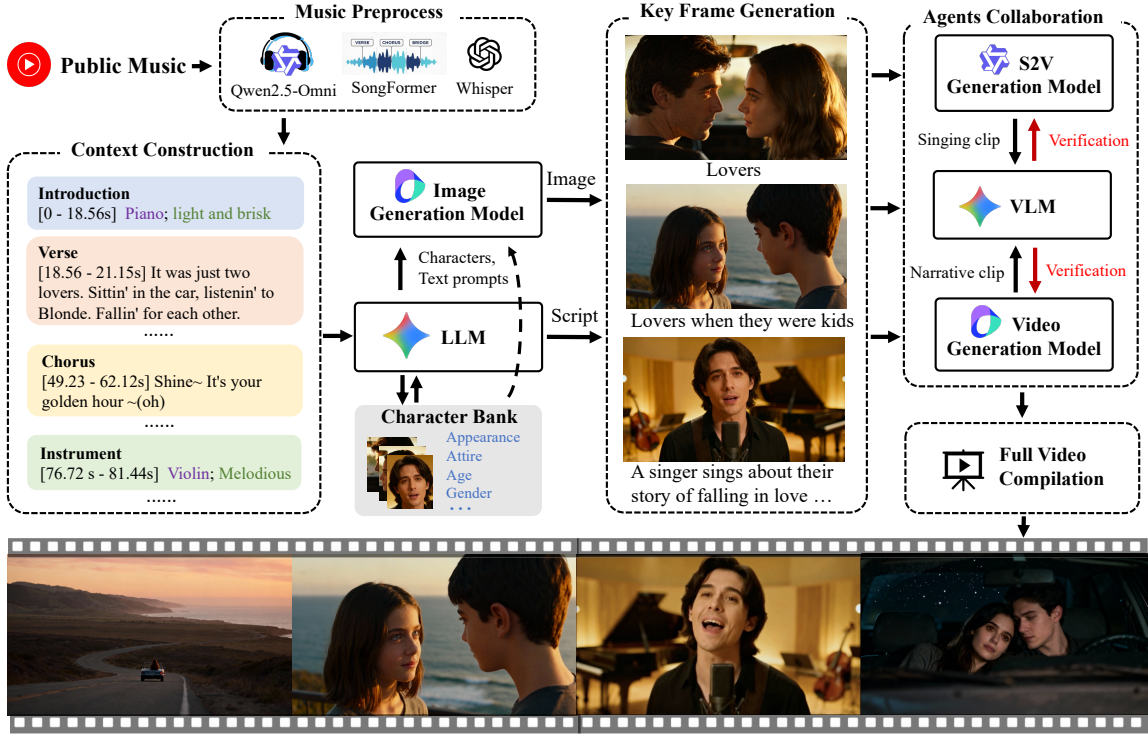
Public Music

Music Preprocess

Qwen2.5-Omni

VERSE CHORUS BRIDGE

SongFormer

Whisper

Context Construction

Introduction
[0 - 18.56s] Piano; light and brisk

Verse
[18.56 - 21.15s] It was just two lovers. Sittin' in the car, listenin' to Blonde. Fallin' for each other.
......

Chorus
[49.23 - 62.12s] Shine~ It's your golden hour ~(oh)
......

Instrument
[76.72 s - 81.44s] Violin; Melodious
......

Image Generation Model

Characters, Text prompts

LLM

Character Bank

Appearance
Attire
Age
Gender
· · ·

Image

Script

Key Frame Generation

Lovers

Lovers when they were kids

A singer sings about their story of falling in love …

Agents Collaboration

S2V Generation Model

Singing clip

Verification

VLM

Narrative clip

Verification

Video Generation Model

Full Video Compilation